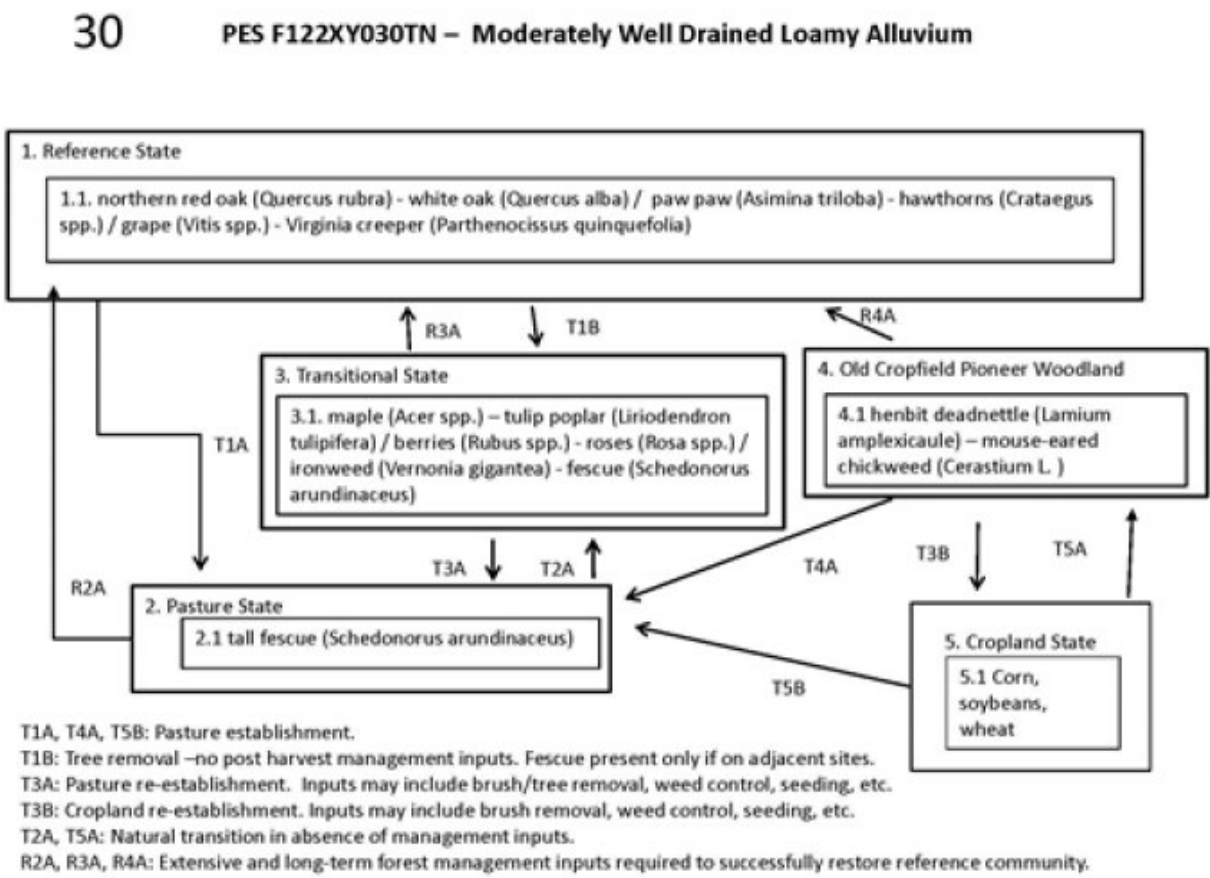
30 PES F122XY030TN – Moderately Well Drained Loamy Alluvium

1. Reference State

1.1. northern red oak (Quercus rubra) - white oak (Quercus alba) / paw paw (Asimina triloba) - hawthorns (Crataegus spp.) / grape (Vitis spp.) - Virginia creeper (Parthenocissus quinquefolia)

R3A

T1B

R4A

T1A

3. Transitional State

3.1. maple (Acer spp.) – tulip poplar (Liriodendron tulipifera) / berries (Rubus spp.) - roses (Rosa spp.) / ironweed (Vernonia gigantea) - fescue (Schedonorus arundinaceus)

4. Old Cropfield Pioneer Woodland

4.1 henbit deadnettle (Lamium amplexicaule) – mouse-eared chickweed (Cerastium L. )

T3A

T2A

T4A

T3B

T5A

R2A

2. Pasture State

2.1 tall fescue (Schedonorus arundinaceus)

5. Cropland State

5.1 Corn, soybeans, wheat

T5B

T1A, T4A, T5B: Pasture establishment.
T1B: Tree removal –no post harvest management inputs. Fescue present only if on adjacent sites.
T3A: Pasture re-establishment. Inputs may include brush/tree removal, weed control, seeding, etc.
T3B: Cropland re-establishment. Inputs may include brush removal, weed control, seeding, etc.
T2A, T5A: Natural transition in absence of management inputs.
R2A, R3A, R4A: Extensive and long-term forest management inputs required to successfully restore reference community.